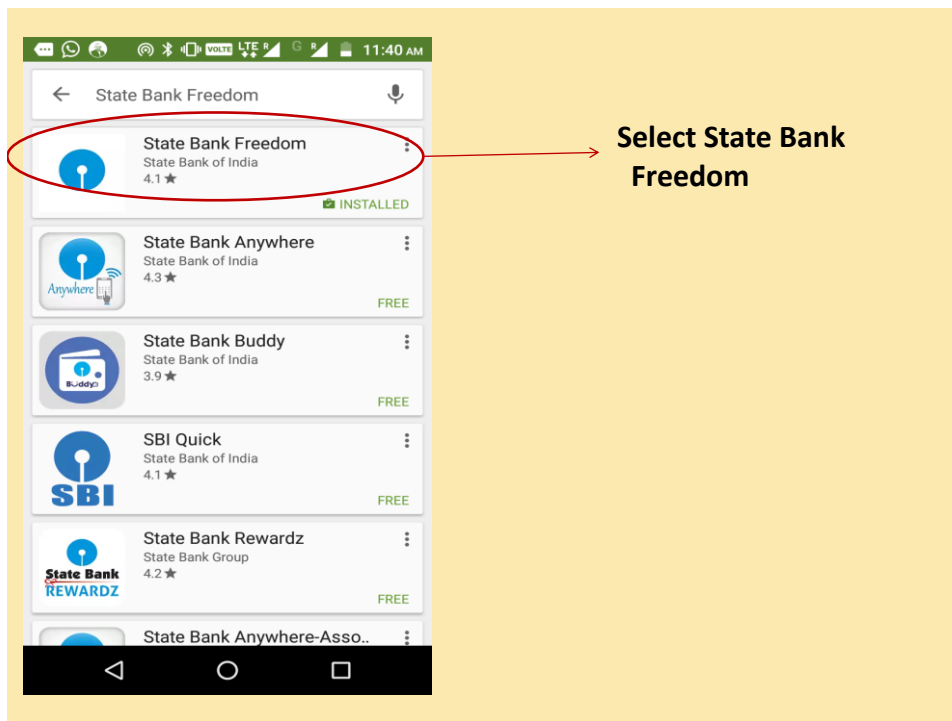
VOLTE LTE R G R 11:40 AM

State Bank Freedom

State Bank Freedom
State Bank of India
4.1 ★
INSTALLED

Select State Bank Freedom

State Bank Anywhere
State Bank of India
4.3 ★
Anywhere
FREE

State Bank Buddy
State Bank of India
3.9 ★
Buddy
FREE

SBI Quick
State Bank of India
4.1 ★
SBI
FREE

State Bank Rewardz
State Bank Group
4.2 ★
State Bank REWARDZ
FREE

State Bank Anywhere-Asso..